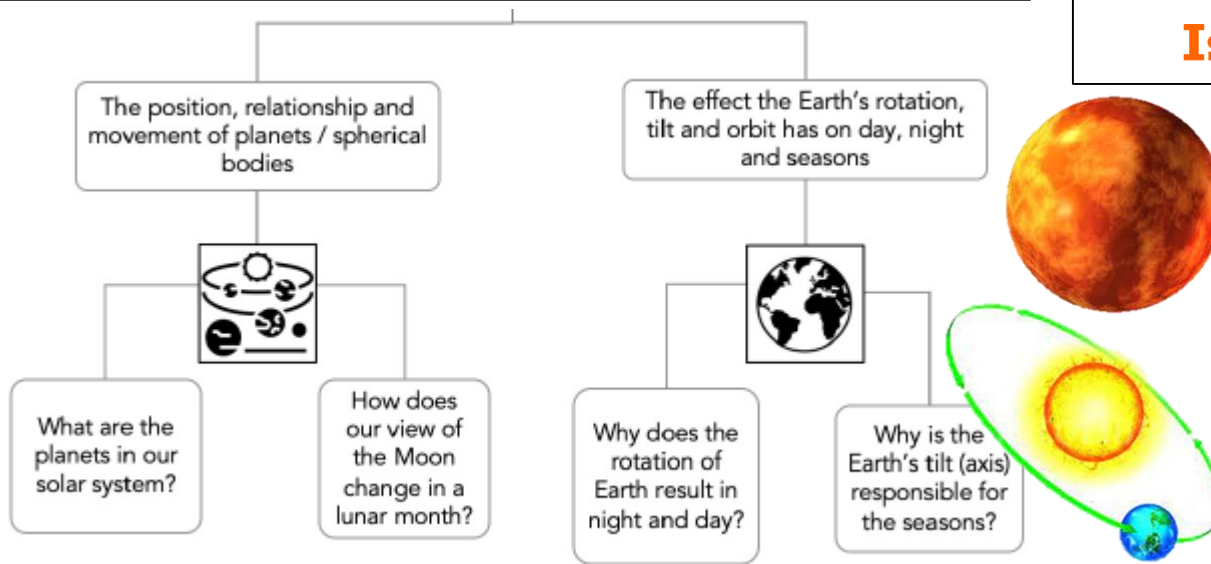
I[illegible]

The position, relationship and movement of planets / spherical bodies

The effect the Earth's rotation, tilt and orbit has on day, night and seasons

What are the planets in our solar system?

How does our view of the Moon change in a lunar month?

Why does the rotation of Earth result in night and day?

Why is the Earth's tilt (axis) responsible for the seasons?